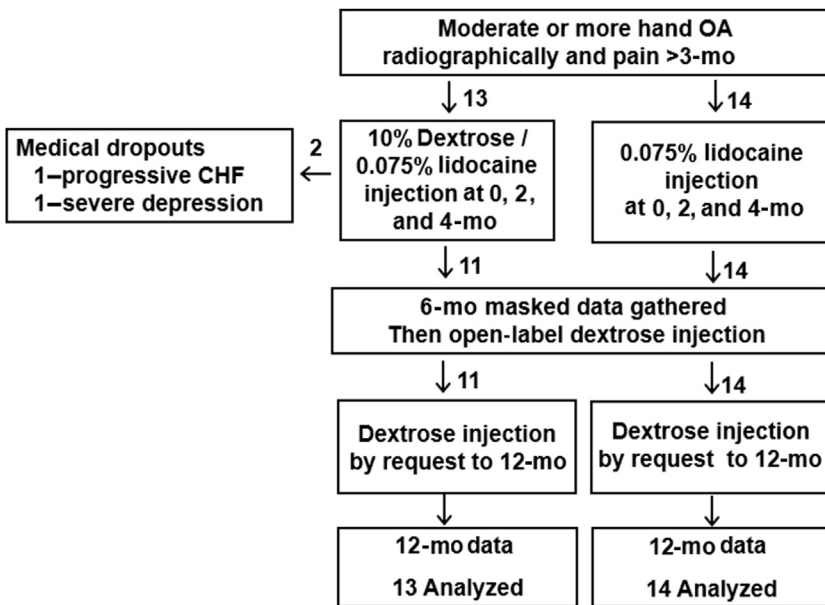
Moderate or more hand OA radiographically and pain >3-mo

13

14

Medical dropouts
1–progressive CHF
1–severe depression

2

10% Dextrose / 0.075% lidocaine injection at 0, 2, and 4-mo

0.075% lidocaine injection at 0, 2, and 4-mo

11

14

6-mo masked data gathered
Then open-label dextrose injection

11

14

Dextrose injection by request to 12-mo

Dextrose injection by request to 12-mo

12-mo data
13 Analyzed

12-mo data
14 Analyzed